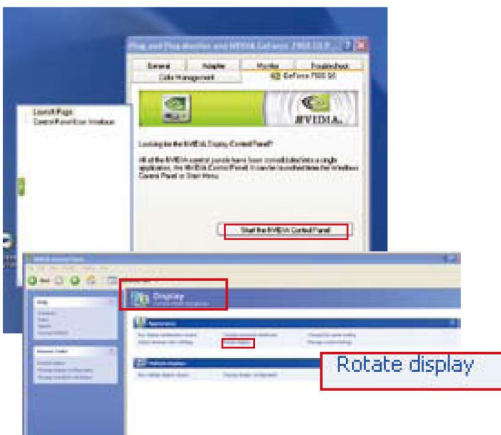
Plug and Play Monitor and NVIDIA GeForce 7900 GS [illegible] ? X

General Adapter Monitor Troubleshoot
Color Management GeForce 7900 GS

NVIDIA.

Looking for the NVIDIA Display Control Panel?

All of the NVIDIA control panels have been consolidated into a single application, the NVIDIA Control Panel. It can be launched from the Windows Control Panel or Start Menu.

Start the NVIDIA Control Panel

Launch Page
Control Panel Icon Windows

NVIDIA Control Panel

Display

Rotate display